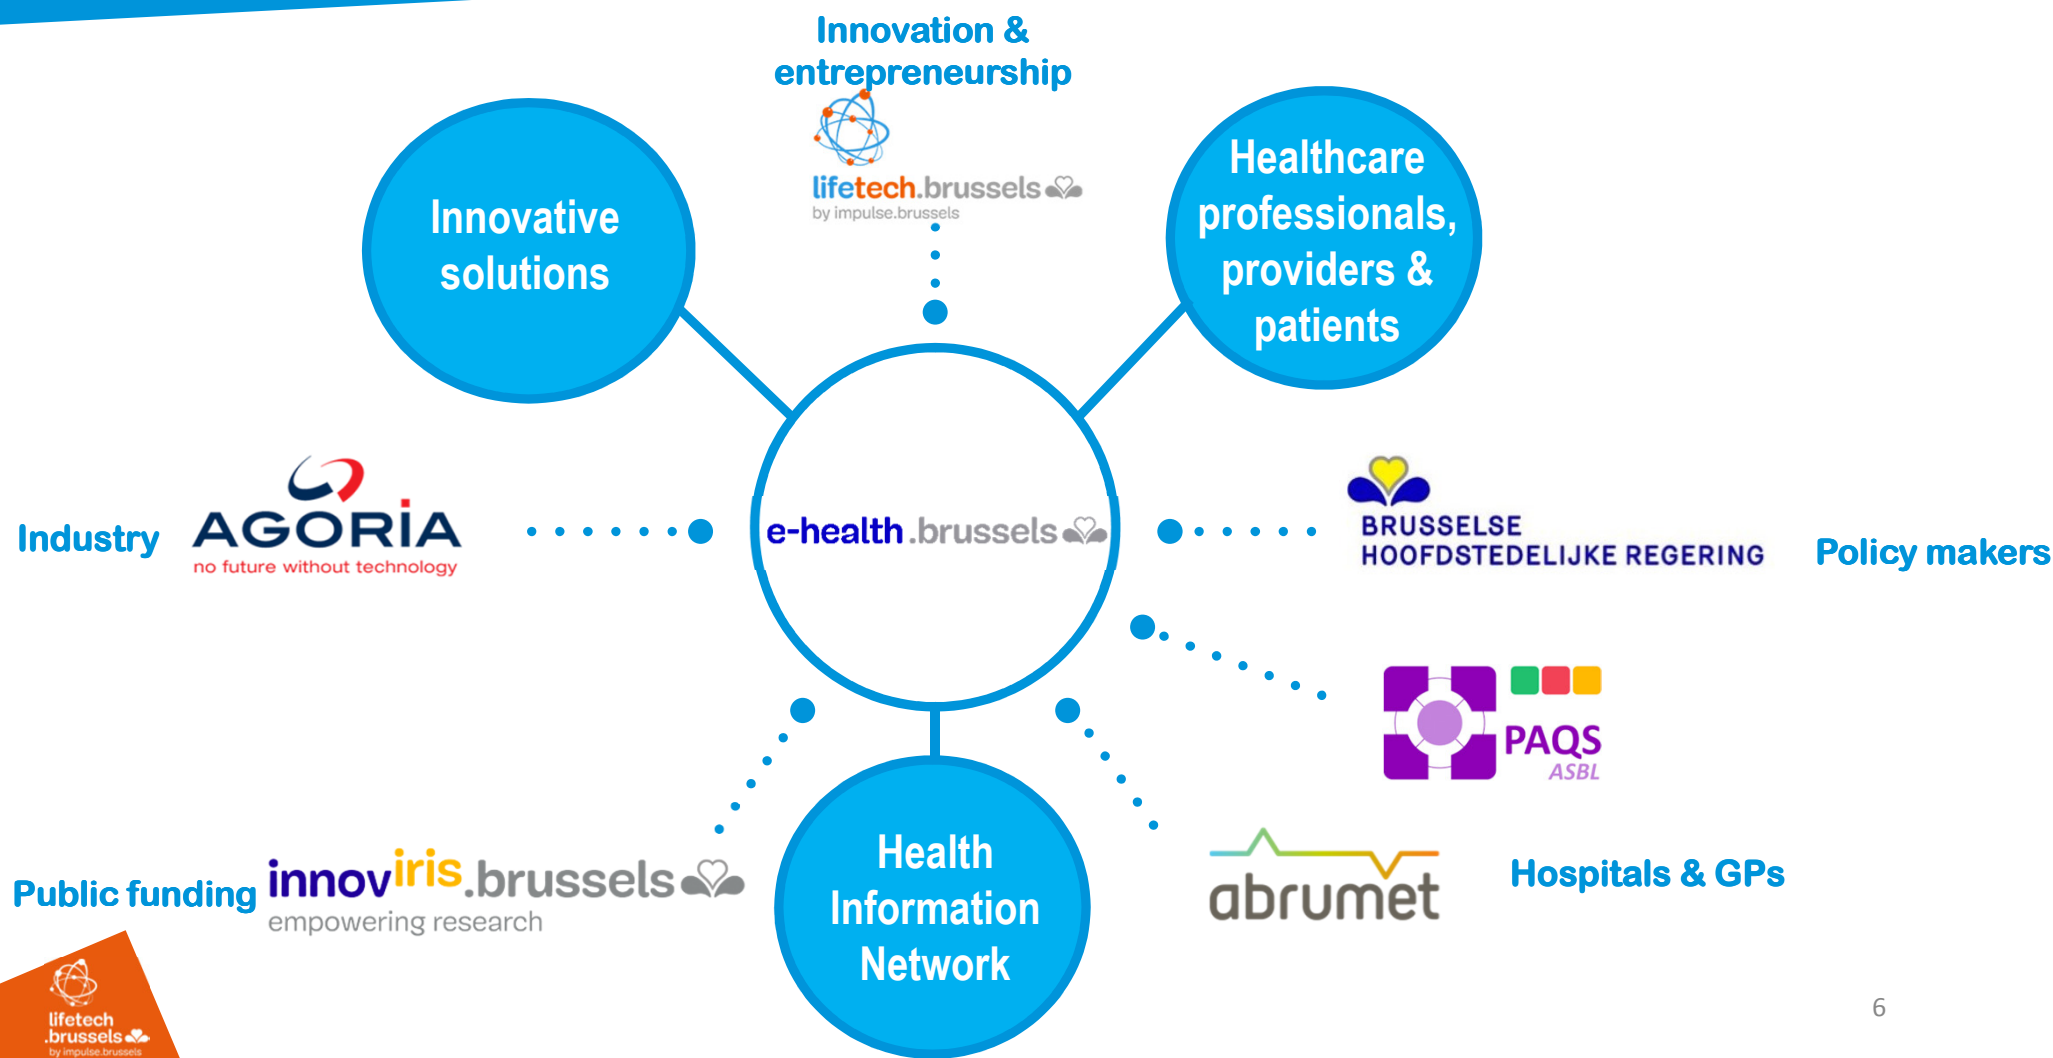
Innovation & entrepreneurship

lifetech.brussels
by impulse.brussels

Innovative solutions

Healthcare professionals, providers & patients

Industry

AGORIA
no future without technology

e-health.brussels

BRUSSELSE HOOFDSTEDELIJKE REGERING

Policy makers

PAQS
ASBL

Public funding

innoviris.brussels
empowering research

Health Information Network

abrumet

Hospitals & GPs

lifetech .brussels
by impulse.brussels

6